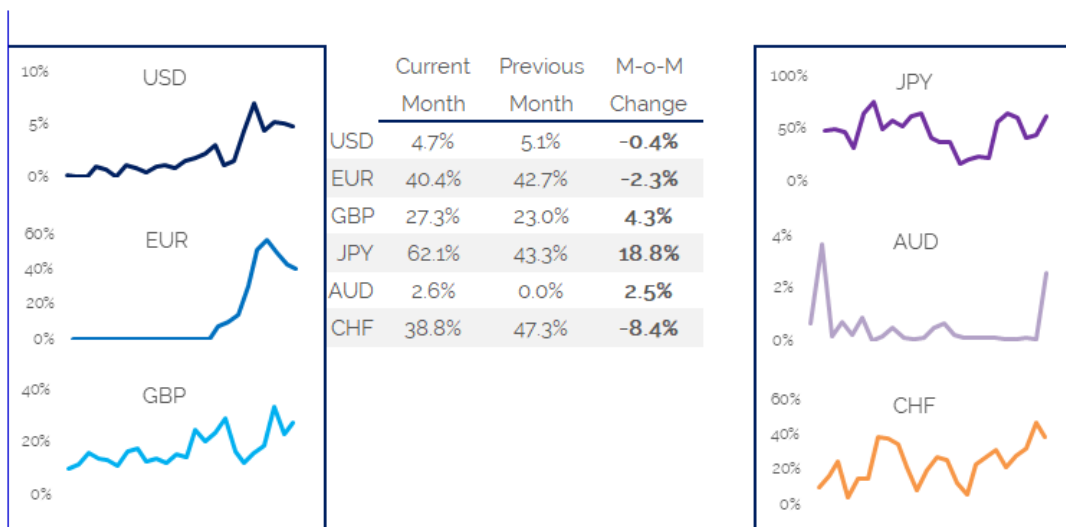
10%
USD
5%
0%

60%
EUR
40%
20%
0%

40%
GBP
20%
0%

| | Current Month | Previous Month | M-o-M Change |
|---|---|---|---|
| USD | 4.7% | 5.1% | -0.4% |
| EUR | 40.4% | 42.7% | -2.3% |
| GBP | 27.3% | 23.0% | 4.3% |
| JPY | 62.1% | 43.3% | 18.8% |
| AUD | 2.6% | 0.0% | 2.5% |
| CHF | 38.8% | 47.3% | -8.4% |

100%
JPY
50%
0%

4%
AUD
2%
0%

60%
CHF
40%
20%
0%